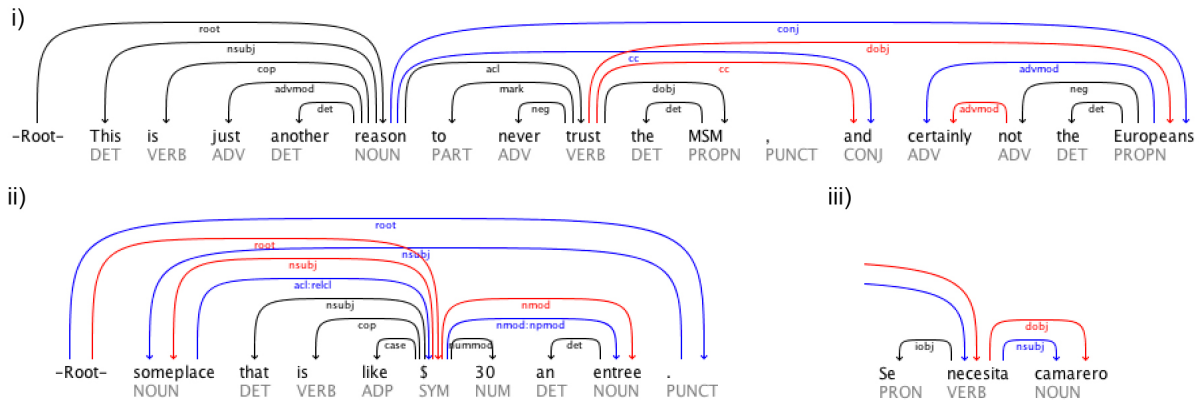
i)

root
nsubj
cop
advmod
det
conj
acl
mark
neg
cc
cc
dobj
dobj
det
advmod
advmod
neg
det

-Root- This is just another reason to never trust the MSM , and certainly not the Europeans
DET VERB ADV DET NOUN PART ADV VERB DET PROPN PUNCT CONJ ADV ADV DET PROPN

ii)

root
root
nsubj
nsubj
acl:relcl
nsubj
cop
case
nummod
nmod
nmod:npmod
det

-Root- someplace that is like $ 30 an entree .
NOUN DET VERB ADP SYM NUM DET NOUN PUNCT

iii)

iobj
dobj
nsubj

Se necesita camarero
PRON VERB NOUN